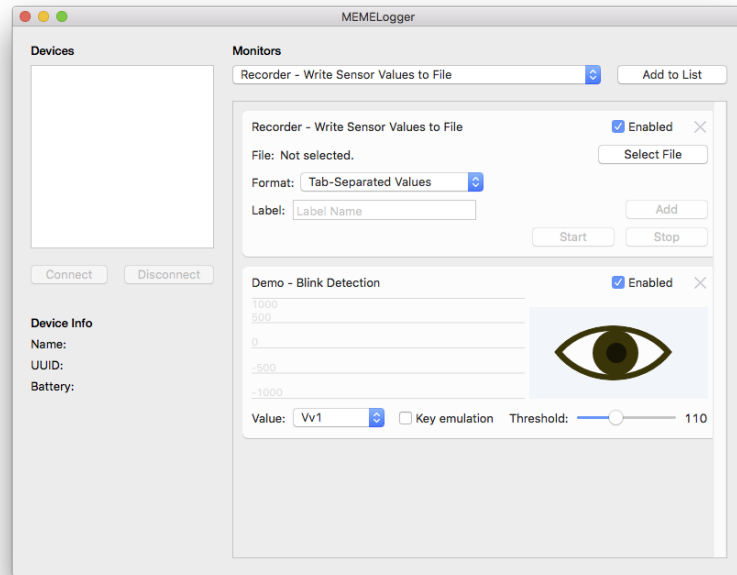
MEMELogger

Devices

Connect Disconnect

Device Info
Name:
UUID:
Battery:

Monitors

Recorder - Write Sensor Values to File

Add to List

Recorder - Write Sensor Values to File

Enabled

File: Not selected.

Select File

Format: Tab-Separated Values

Label: Label Name

Add

Start Stop

Demo - Blink Detection

Enabled

1000
500
0
-500
-1000

Value: Vv1 Key emulation Threshold: 110